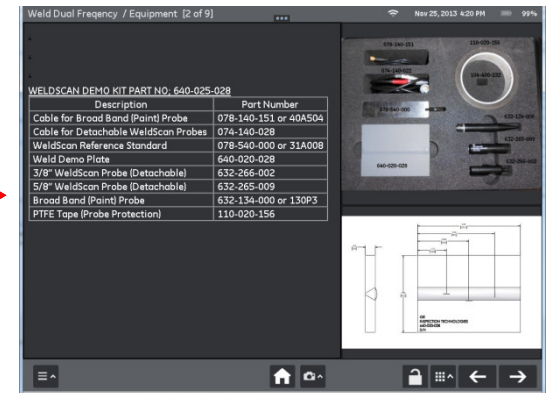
Weld Dual Freqency / Equipment [2 of 9]

Nov 25, 2013 4:20 PM 99%

WELDSCAN DEMO KIT PART NO: 640-025-028

| Description | Part Number |
|---|---|
| Cable for Broad Band (Paint) Probe | 078-140-151 or 40A504 |
| Cable for Detachable WeldScan Probes | 074-140-028 |
| WeldScan Reference Standard | 078-540-000 or 31A008 |
| Weld Demo Plate | 640-020-028 |
| 3/8" WeldScan Probe (Detachable) | 632-266-002 |
| 5/8" WeldScan Probe (Detachable) | 632-265-009 |
| Broad Band (Paint) Probe | 632-134-000 or 130P3 |
| PTFE Tape (Probe Protection) | 110-020-156 |

078-140-151
110-020-156
074-140-028
078-540-000
640-020-028
632-134-000
632-266-002
632-265-009

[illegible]